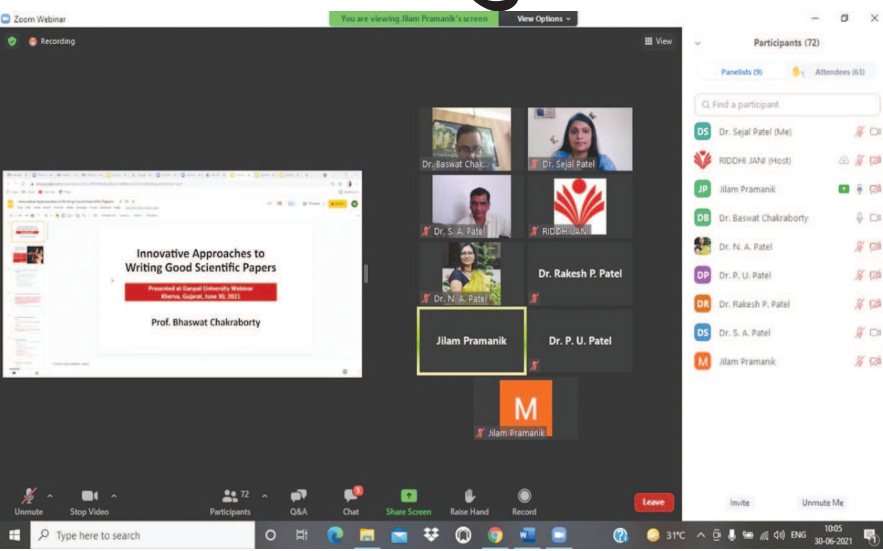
Zoom Webinar

You are viewing Jilam Pramanik's screen

View Options

Recording

View

Innovative Approaches to Writing Good Scientific Papers

Presented at Ganpat University Webinar
Kherva, Gujarat, June 30, 2021

Prof. Bhaswat Chakraborty

Dr. Baswat Chak...

Dr. Sejal Patel

Dr. S. A. Patel

RIDDHI JANI

Dr. N. A. Patel

Dr. Rakesh P. Patel

Jilam Pramanik

Dr. P. U. Patel

M

Jilam Pramanik

Participants (72)

Panelists (9)

Attendees (63)

Find a participant

DS Dr. Sejal Patel (Me)

RIDDHI JANI (Host)

JP Jilam Pramanik

DB Dr. Baswat Chakraborty

Dr. N. A. Patel

DP Dr. P. U. Patel

DR Dr. Rakesh P. Patel

DS Dr. S. A. Patel

M Jilam Pramanik

Unmute

Stop Video

72

Participants

Q&A

Chat

Share Screen

Raise Hand

Record

Leave

Invite

Unmute Me

Type here to search

31°C

ENG

10:05

30-06-2021